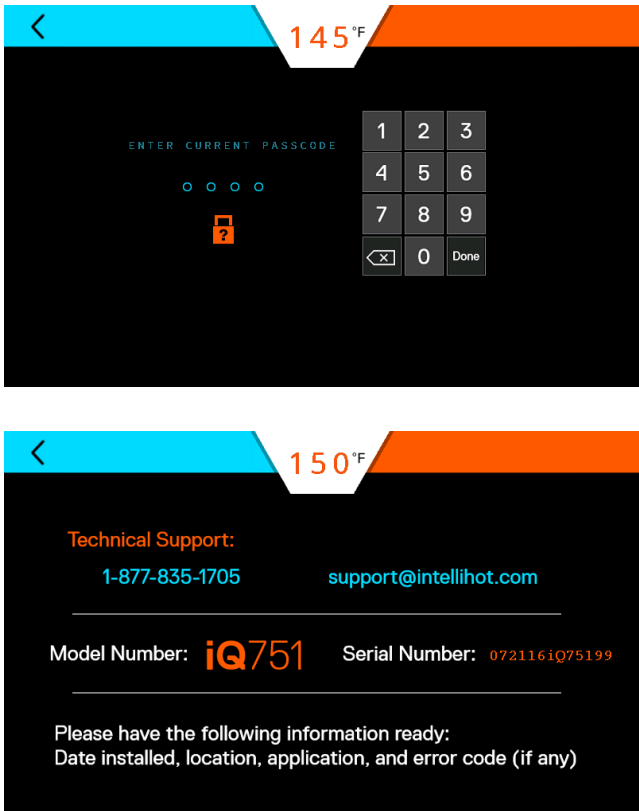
145°F

ENTER CURRENT PASSCODE

| 1 | 2 | 3 |
|---|---|---|
| 4 | 5 | 6 |
| 7 | 8 | 9 |
|  | 0 | Done |

150°F

Technical Support:

1-877-835-1705 support@intellihot.com

Model Number: iQ751 Serial Number: 072116iQ75199

Please have the following information ready:
Date installed, location, application, and error code (if any)